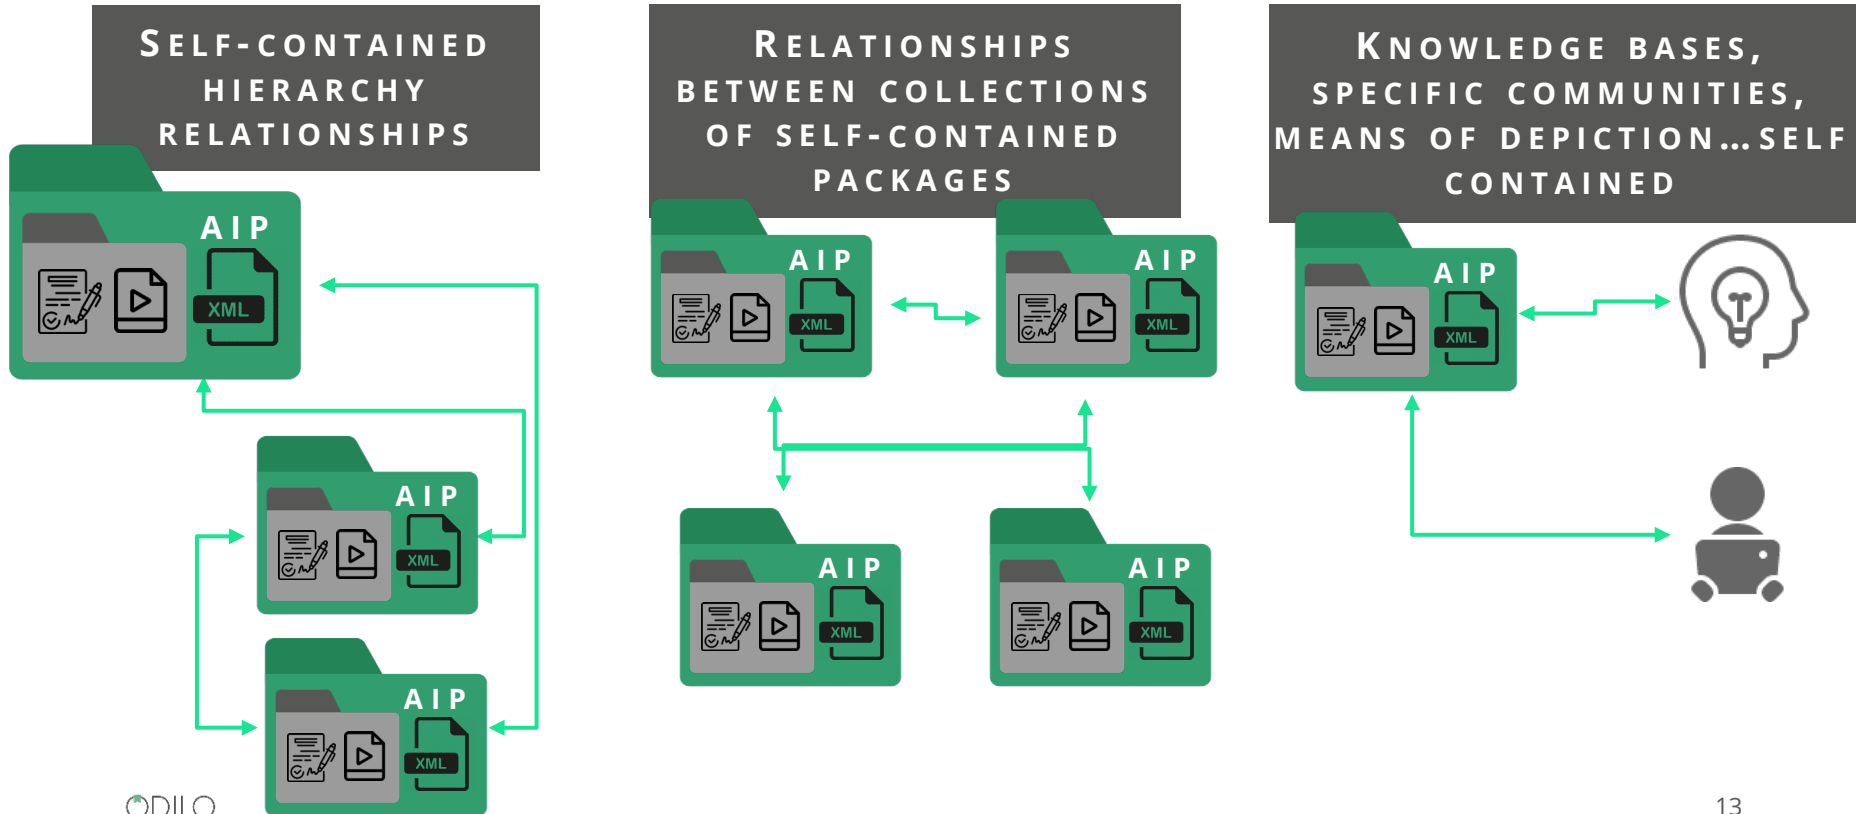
SELF-CONTAINED HIERARCHY RELATIONSHIPS

AIP
XML

AIP
XML

AIP
XML

RELATIONSHIPS BETWEEN COLLECTIONS OF SELF-CONTAINED PACKAGES

AIP
XML

AIP
XML

AIP
XML

AIP
XML

KNOWLEDGE BASES, SPECIFIC COMMUNITIES, MEANS OF DEPICTION…SELF CONTAINED

AIP
XML

ODILO

13